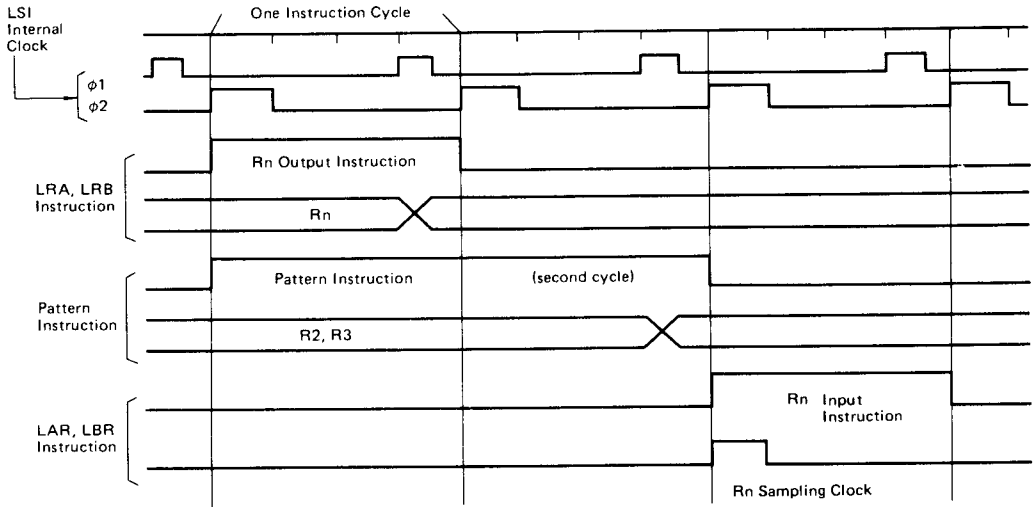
LSI Internal Clock

One Instruction Cycle

$\phi1$
$\phi2$

LRA, LRB Instruction

Rn Output Instruction

Rn

Pattern Instruction

Pattern Instruction

(second cycle)

R2, R3

LAR, LBR Instruction

Rn Input Instruction

Rn Sampling Clock